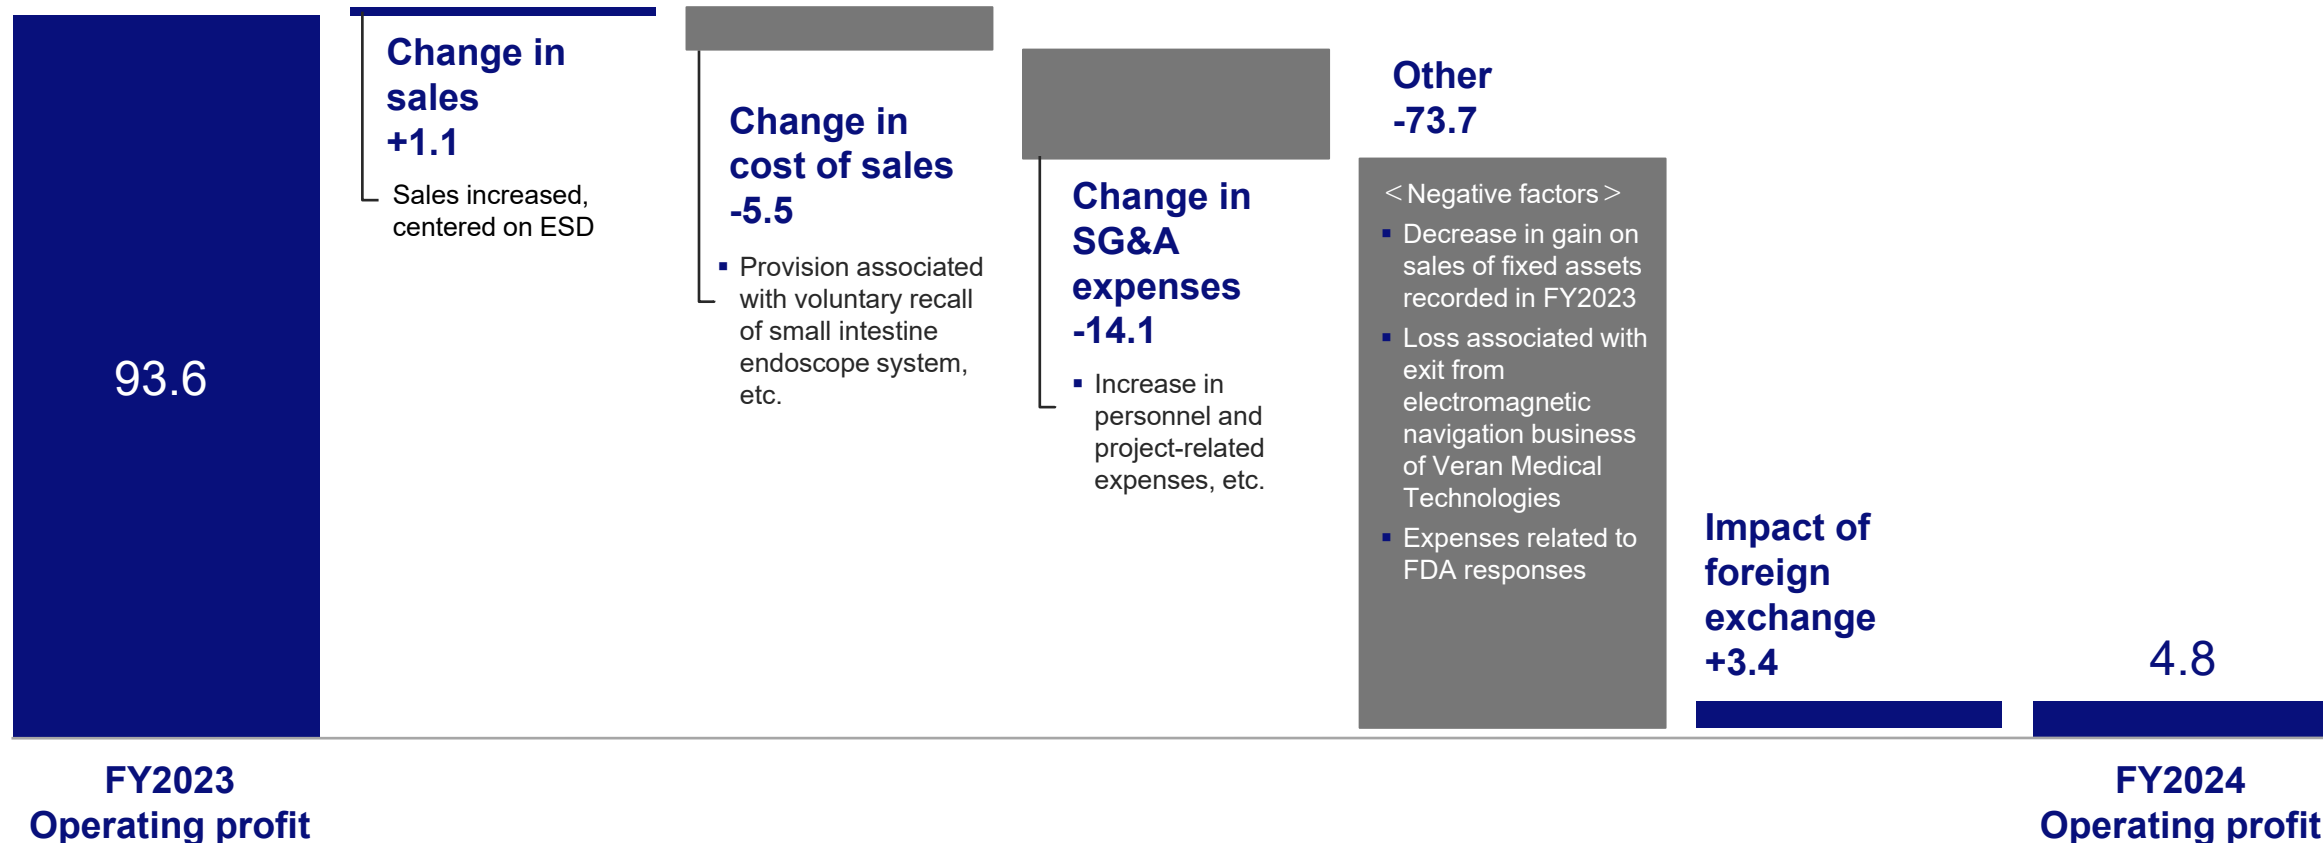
93.6

Change in sales +1.1

Sales increased, centered on ESD

Change in cost of sales -5.5

▪ Provision associated with voluntary recall of small intestine endoscope system, etc.

Change in SG&A expenses -14.1

▪ Increase in personnel and project-related expenses, etc.

Other -73.7

＜Negative factors＞

▪ Decrease in gain on sales of fixed assets recorded in FY2023

▪ Loss associated with exit from electromagnetic navigation business of Veran Medical Technologies

▪ Expenses related to FDA responses

Impact of foreign exchange +3.4

4.8

FY2023 Operating profit

FY2024 Operating profit